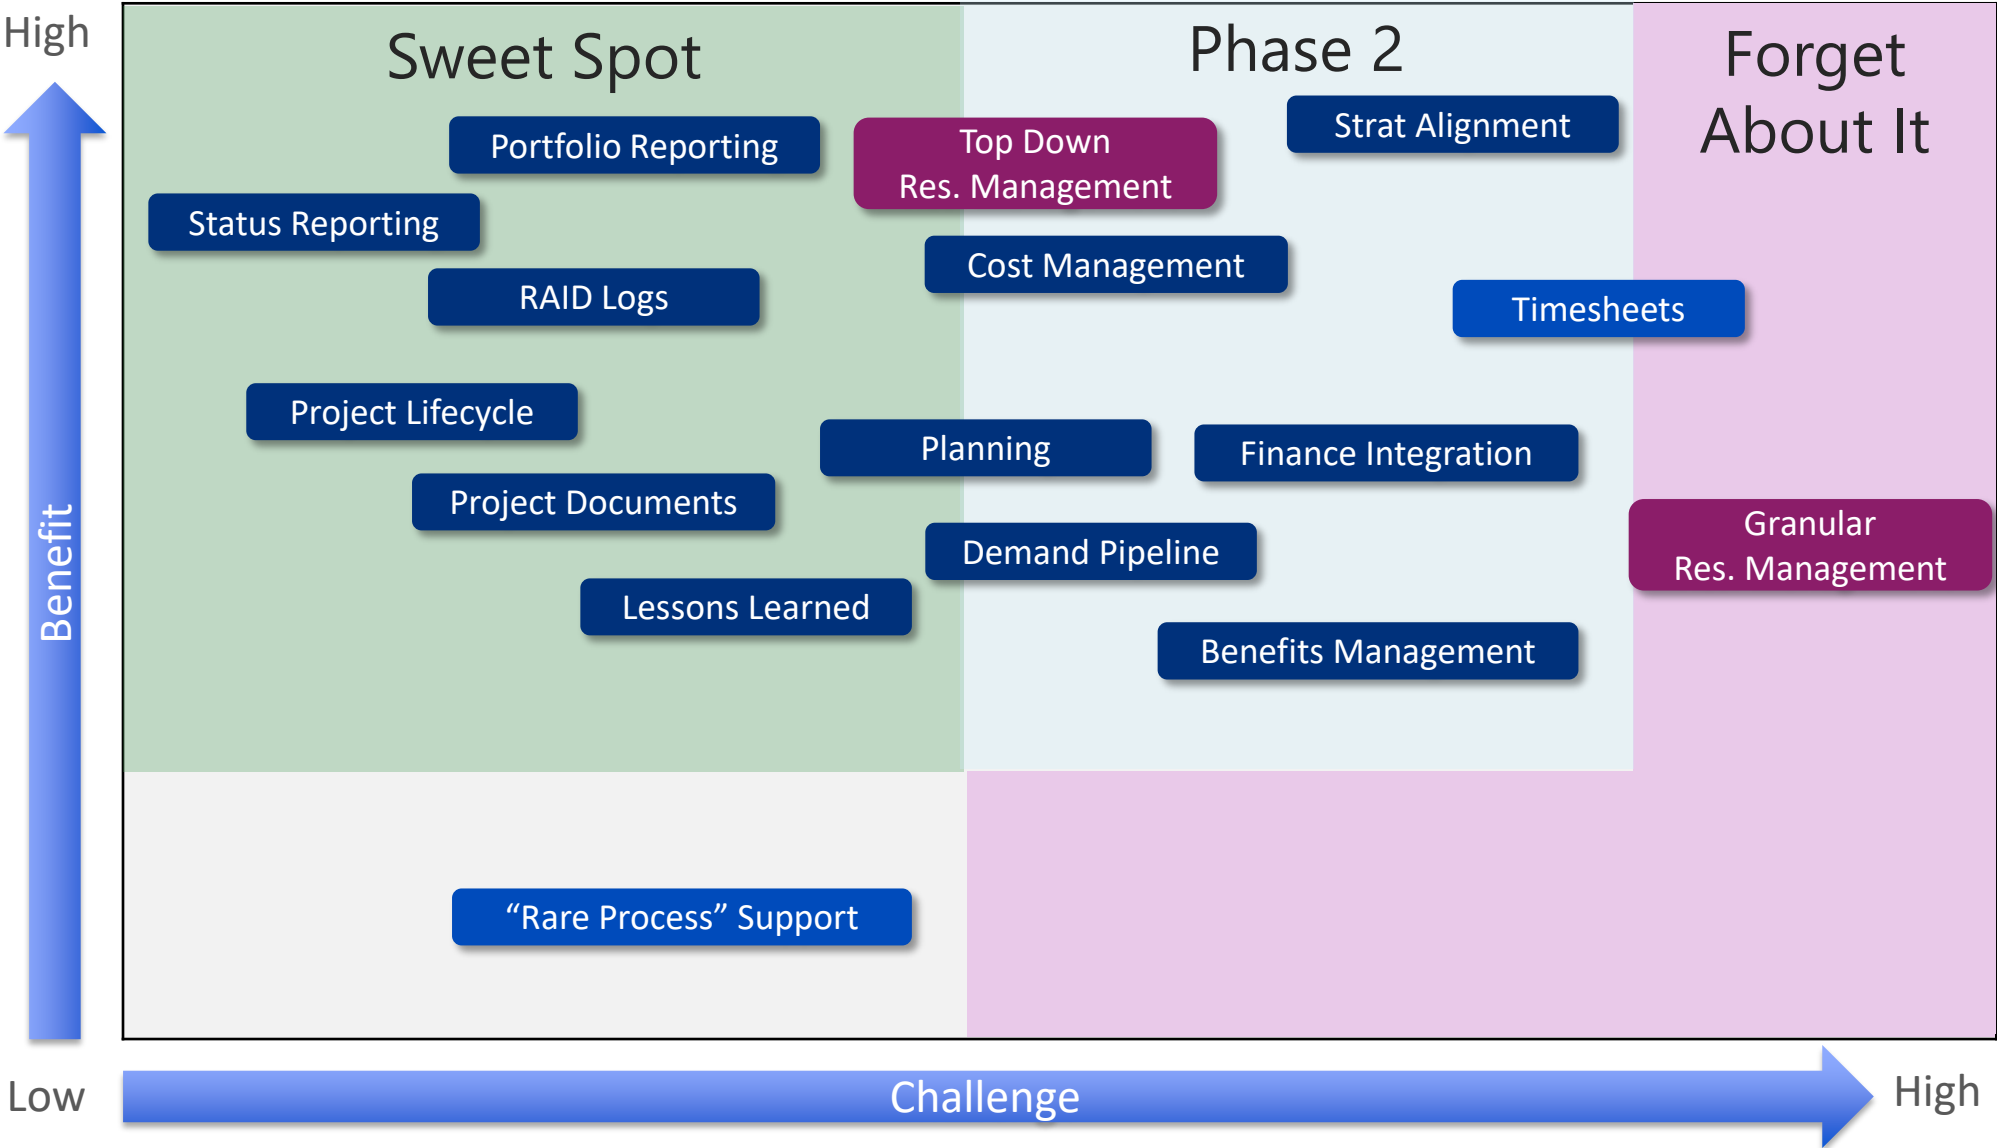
High

Benefit

Sweet Spot

Phase 2

Forget About It

Portfolio Reporting

Top Down Res. Management

Strat Alignment

Status Reporting

Cost Management

RAID Logs

Timesheets

Project Lifecycle

Planning

Finance Integration

Project Documents

Demand Pipeline

Granular Res. Management

Lessons Learned

Benefits Management

"Rare Process" Support

Low

Challenge

High